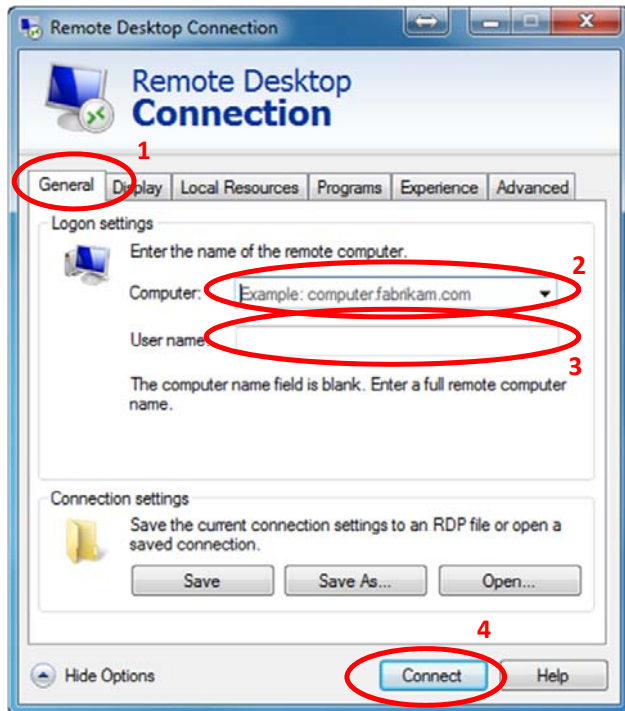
Remote Desktop Connection

Remote Desktop
Connection

1

General | Display | Local Resources | Programs | Experience | Advanced

Logon settings

Enter the name of the remote computer.

2

Computer: Example: computer.fabrikam.com

User name:

3

The computer name field is blank. Enter a full remote computer name.

Connection settings

Save the current connection settings to an RDP file or open a saved connection.

Save | Save As... | Open...

4

Hide Options

Connect | Help